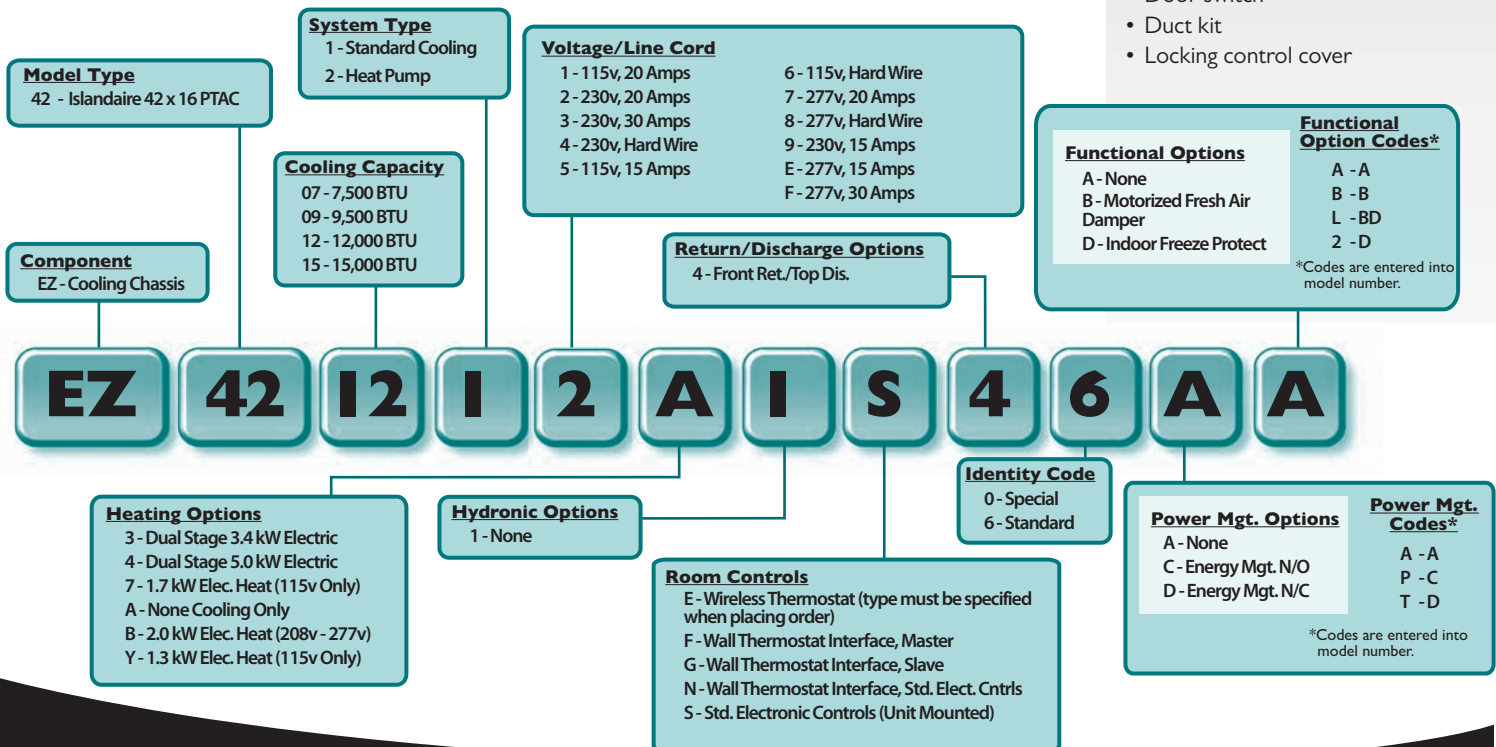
• Duct kit
• Locking control cover

**System Type**
1 - Standard Cooling
2 - Heat Pump

**Model Type**
42 - Islandaire 42 x 16 PTAC

**Voltage/Line Cord**
1 - 115v, 20 Amps
2 - 230v, 20 Amps
3 - 230v, 30 Amps
4 - 230v, Hard Wire
5 - 115v, 15 Amps
6 - 115v, Hard Wire
7 - 277v, 20 Amps
8 - 277v, Hard Wire
9 - 230v, 15 Amps
E - 277v, 15 Amps
F - 277v, 30 Amps

**Cooling Capacity**
07 - 7,500 BTU
09 - 9,500 BTU
12 - 12,000 BTU
15 - 15,000 BTU

**Functional Options**
A - None
B - Motorized Fresh Air Damper
D - Indoor Freeze Protect

**Functional Option Codes***
A - A
B - B
L - BD
2 - D
*Codes are entered into model number.

**Component**
EZ - Cooling Chassis

**Return/Discharge Options**
4 - Front Ret./Top Dis.

EZ 42 12 1 2 A 1 S 4 6 A A

**Identity Code**
0 - Special
6 - Standard

**Heating Options**
3 - Dual Stage 3.4 kW Electric
4 - Dual Stage 5.0 kW Electric
7 - 1.7 kW Elec. Heat (115v Only)
A - None Cooling Only
B - 2.0 kW Elec. Heat (208v - 277v)
Y - 1.3 kW Elec. Heat (115v Only)

**Hydronic Options**
1 - None

**Power Mgt. Options**
A - None
C - Energy Mgt. N/O
D - Energy Mgt. N/C

**Power Mgt. Codes***
A - A
P - C
T - D
*Codes are entered into model number.

**Room Controls**
E - Wireless Thermostat (type must be specified when placing order)
F - Wall Thermostat Interface, Master
G - Wall Thermostat Interface, Slave
N - Wall Thermostat Interface, Std. Elect. Cntrls
S - Std. Electronic Controls (Unit Mounted)